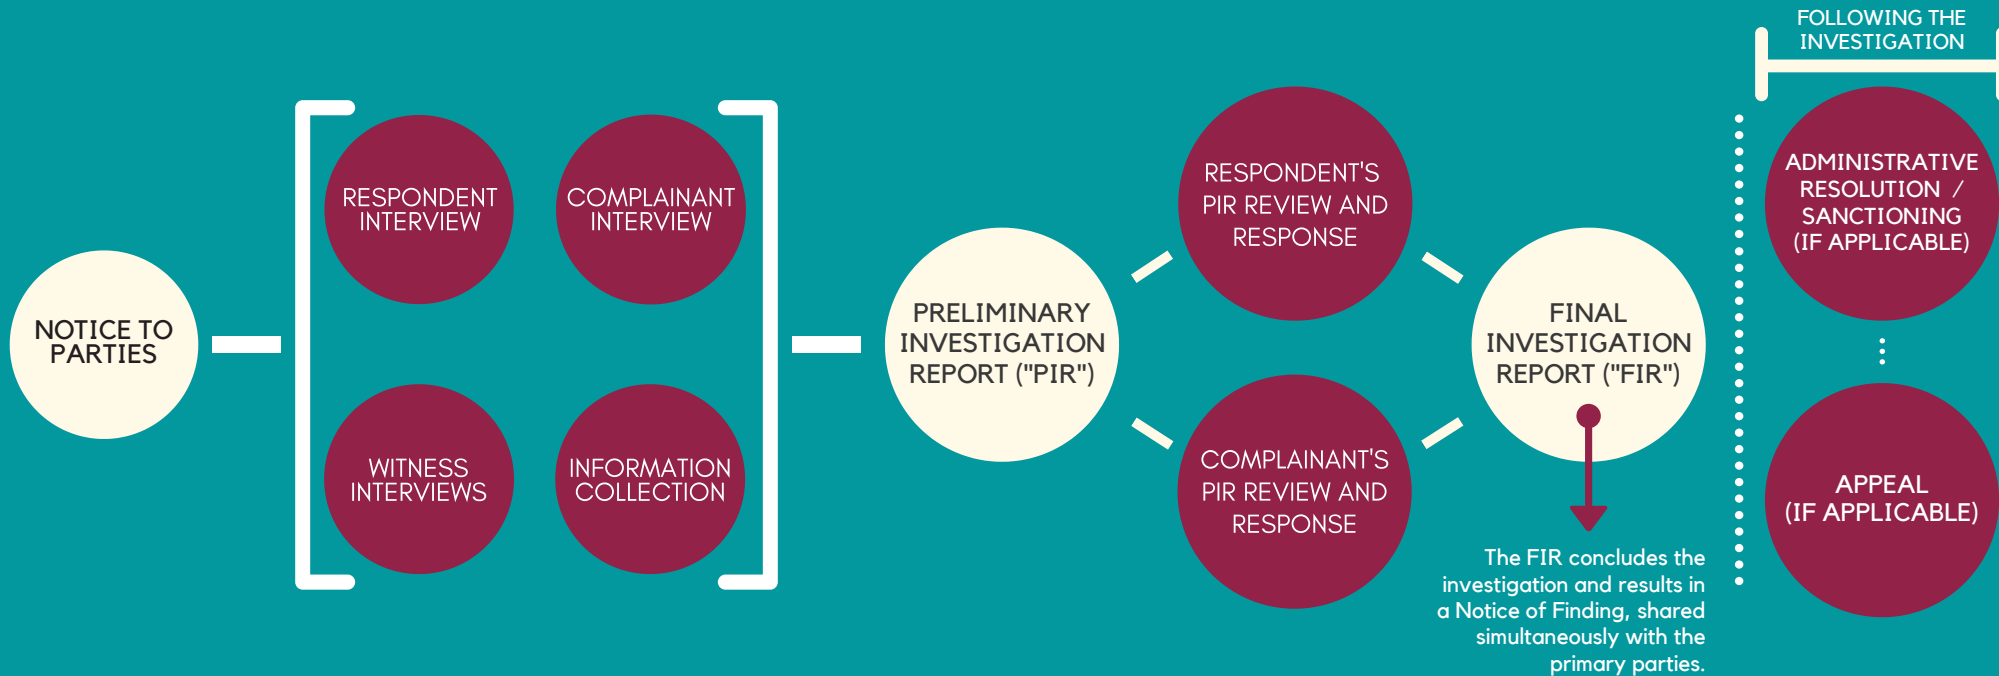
FOLLOWING THE INVESTIGATION

NOTICE TO PARTIES

RESPONDENT INTERVIEW

COMPLAINANT INTERVIEW

WITNESS INTERVIEWS

INFORMATION COLLECTION

PRELIMINARY INVESTIGATION REPORT ("PIR")

RESPONDENT'S PIR REVIEW AND RESPONSE

COMPLAINANT'S PIR REVIEW AND RESPONSE

FINAL INVESTIGATION REPORT ("FIR")

The FIR concludes the investigation and results in a Notice of Finding, shared simultaneously with the primary parties.

ADMINISTRATIVE RESOLUTION / SANCTIONING (IF APPLICABLE)

APPEAL (IF APPLICABLE)